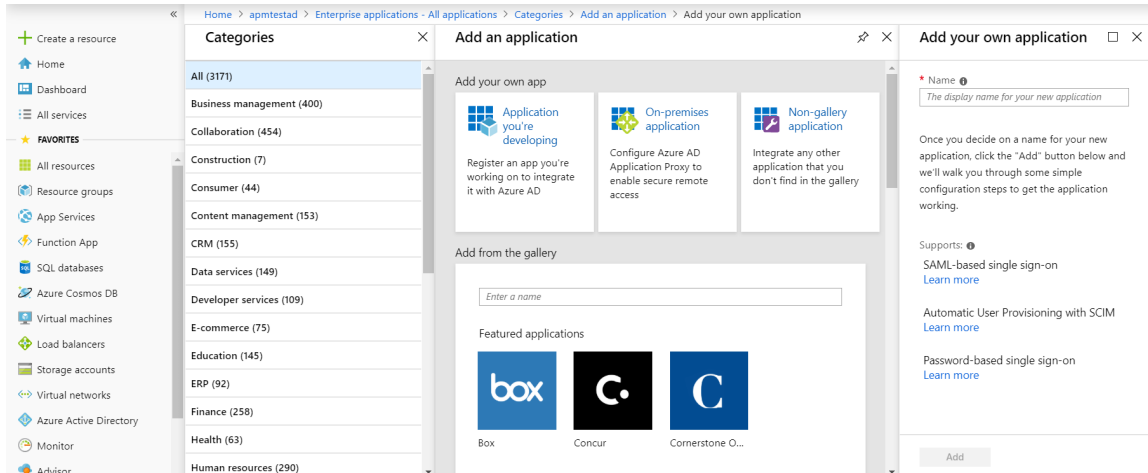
«

Home > apmtestad > Enterprise applications - All applications > Categories > Add an application > Add your own application

+ Create a resource
Home
Dashboard
All services
FAVORITES
All resources
Resource groups
App Services
Function App
SQL databases
Azure Cosmos DB
Virtual machines
Load balancers
Storage accounts
Virtual networks
Azure Active Directory
Monitor
Advisor

Categories

All (3171)
Business management (400)
Collaboration (454)
Construction (7)
Consumer (44)
Content management (153)
CRM (155)
Data services (149)
Developer services (109)
E-commerce (75)
Education (145)
ERP (92)
Finance (258)
Health (63)
Human resources (290)

Add an application

Add your own app

Application you're developing
Register an app you're working on to integrate it with Azure AD

On-premises application
Configure Azure AD Application Proxy to enable secure remote access

Non-gallery application
Integrate any other application that you don't find in the gallery

Add from the gallery

Enter a name

Featured applications

box
Box

C.
Concur

C
Cornerstone O...

Add your own application

* Name
The display name for your new application

Once you decide on a name for your new application, click the "Add" button below and we'll walk you through some simple configuration steps to get the application working.

Supports:

SAML-based single sign-on
Learn more

Automatic User Provisioning with SCIM
Learn more

Password-based single sign-on
Learn more

Add